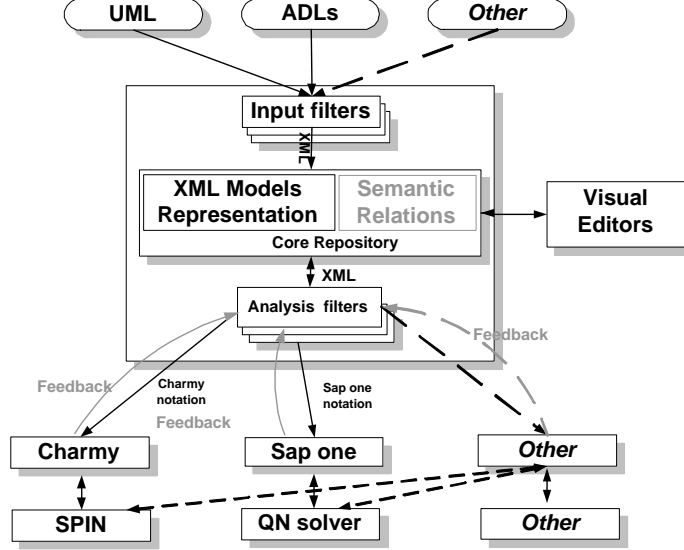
UML

ADLs

Other

Input filters

XML

XML Models Representation

Semantic Relations

Core Repository

Visual Editors

XML

Analysis filters

Feedback

Feedback

Charmy notation

Feedback

Sap one notation

Charmy

Sap one

Other

SPIN

QN solver

Other